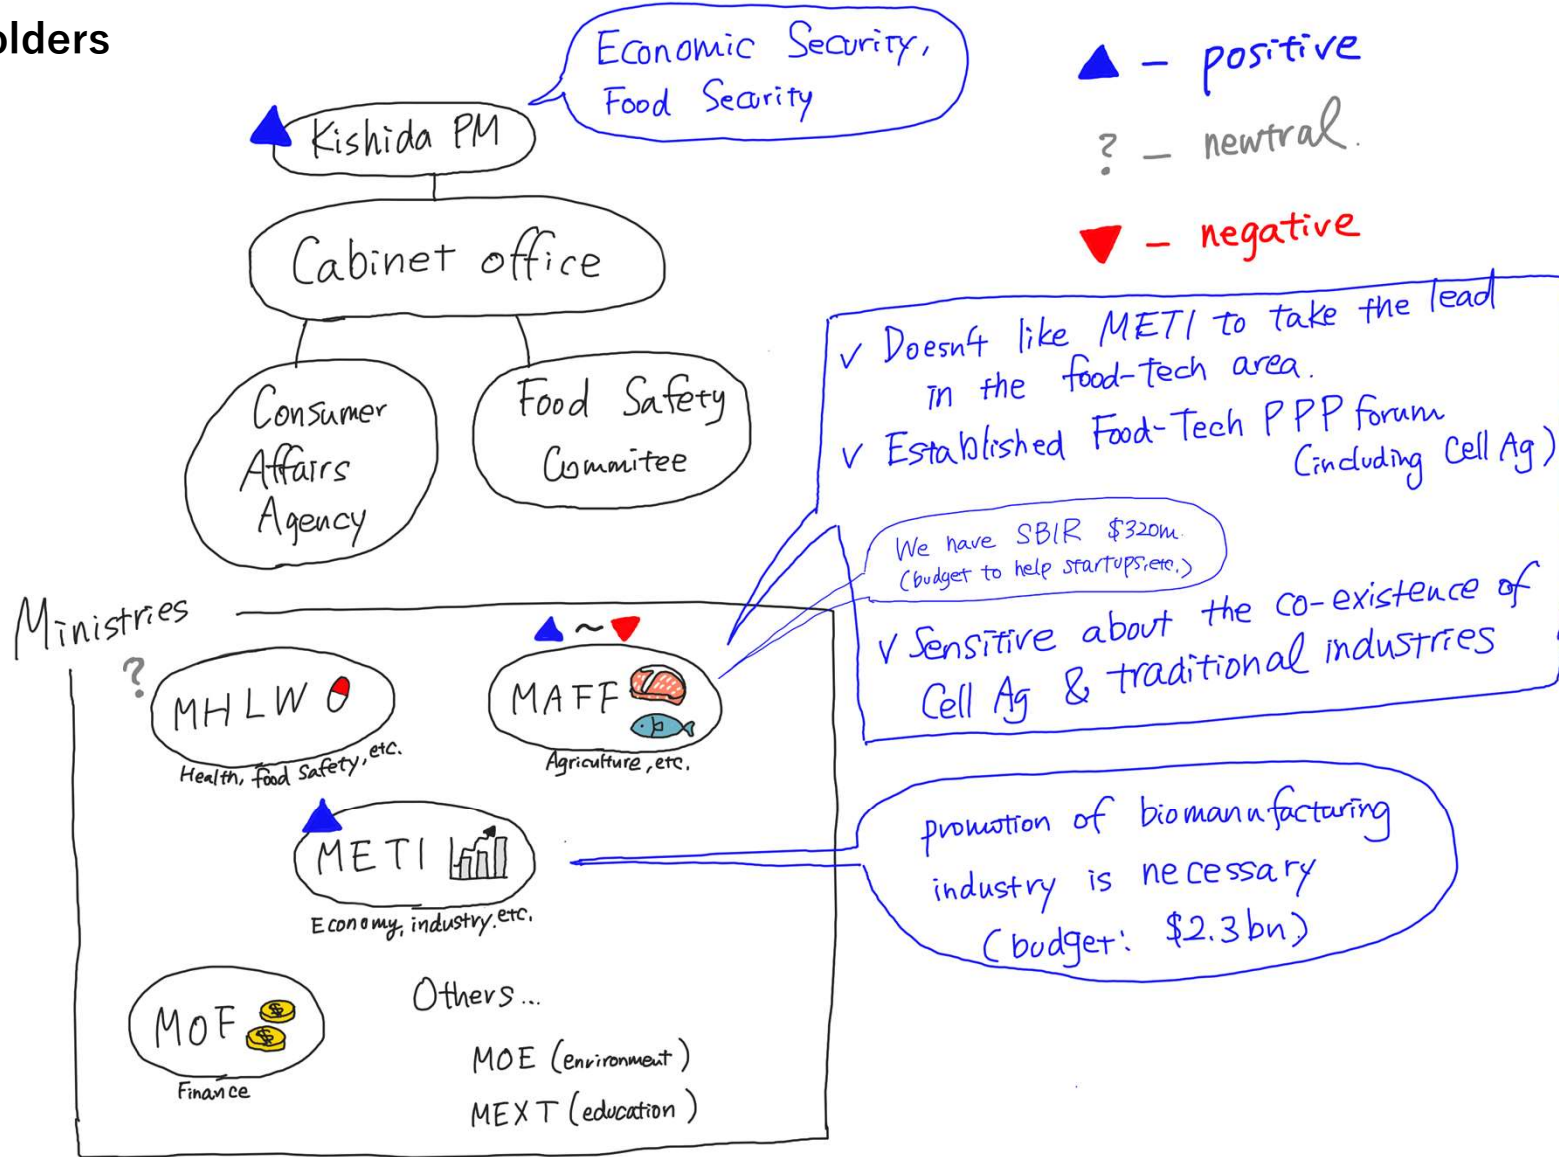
olders

Economic Security, Food Security

Kishida PM

Cabinet office

Consumer Affairs Agency

Food Safety Commitee

▲ – positive
? – neutral
▼ – negative

✓ Doesn't like METI to take the lead in the food-tech area.
✓ Established Food-Tech PPP forum (including Cell Ag)

We have SBIR \$320m. (budget to help startups, etc.)

✓ Sensitive about the co-existence of Cell Ag & traditional industries

Ministries

?

MHLW
Health, Food Safety, etc.

MAFF
Agriculture, etc.

METI
Economy, industry, etc.

promotion of biomanufacturing industry is necessary (budget: \$2.3bn)

MOF
Finance

Others...
MOE (environment)
MEXT (education)